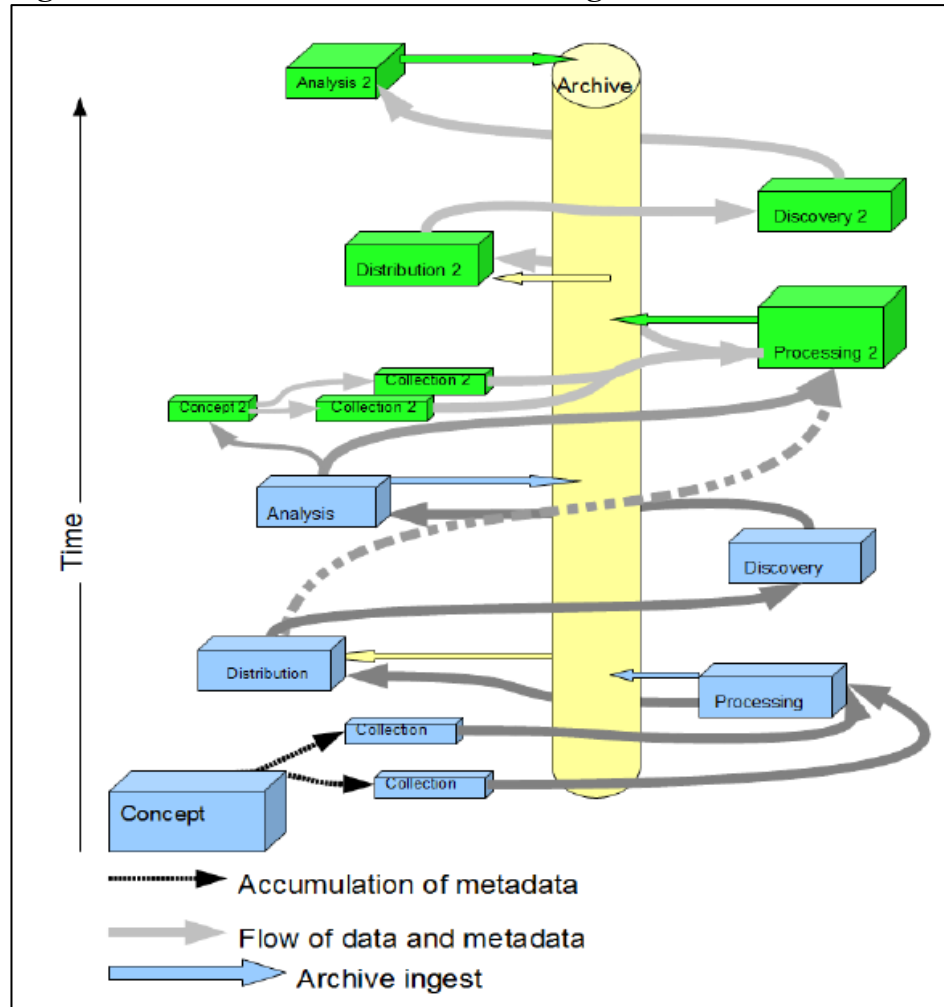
Analysis 2

Archive

Discovery 2

Distribution 2

Processing 2

Collection 2

Concept 2

Collection 2

Analysis

Discovery

Time

Distribution

Processing

Collection

Collection

Concept

Accumulation of metadata

Flow of data and metadata

Archive ingest